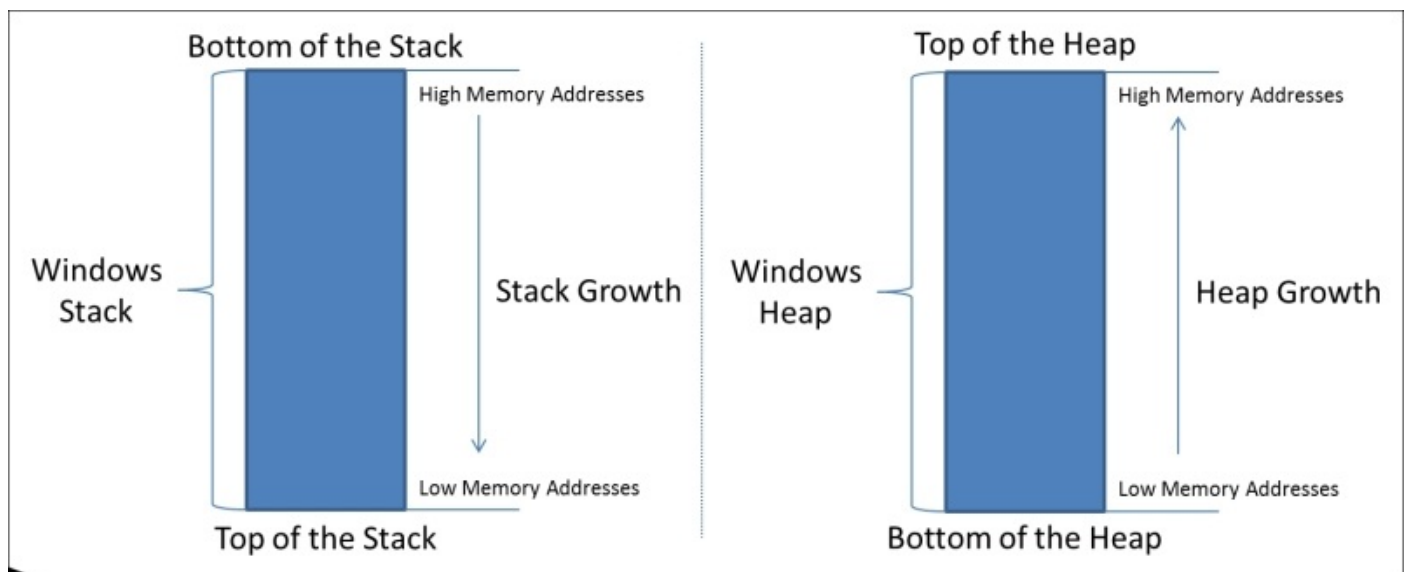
Bottom of the Stack
High Memory Addresses
Windows Stack
Stack Growth
Low Memory Addresses
Top of the Stack

Top of the Heap
High Memory Addresses
Windows Heap
Heap Growth
Low Memory Addresses
Bottom of the Heap